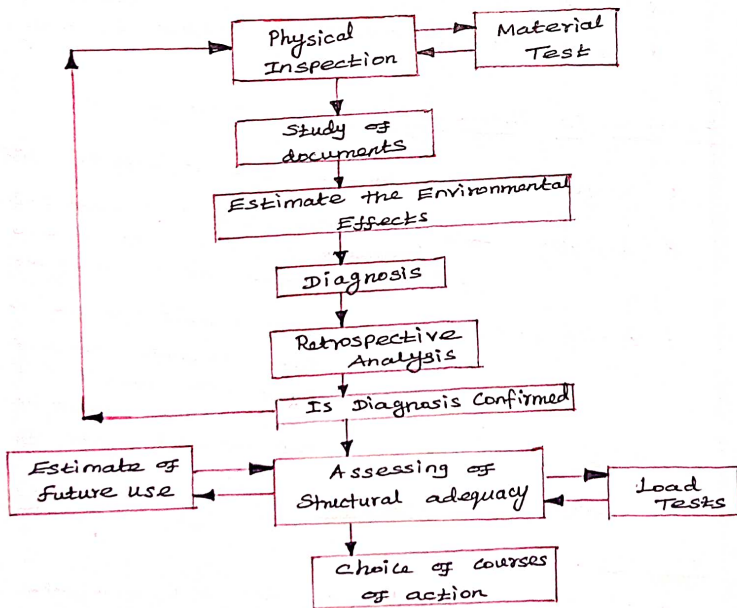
Physical Inspection

Material Test

Study of documents

Estimate the Environmental Effects

Diagnosis

Retrospective Analysis

Is Diagnosis Confirmed

Estimate of future use

Assessing of Structural adequacy

Load Tests

Choice of courses of action